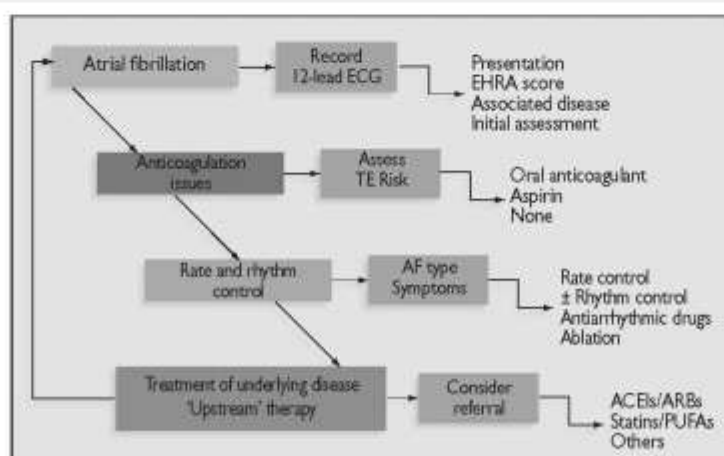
Atrial fibrillation

Record 12-lead ECG

Presentation
EHRA score
Associated disease
Initial assessment

Anticoagulation issues

Assess TE Risk

Oral anticoagulant
Aspirin
None

Rate and rhythm control

AF type Symptoms

Rate control
± Rhythm control
Antiarrhythmic drugs
Ablation

Treatment of underlying disease 'Upstream' therapy

Consider referral

ACEIs/ARBs
Statins/PUFAs
Others